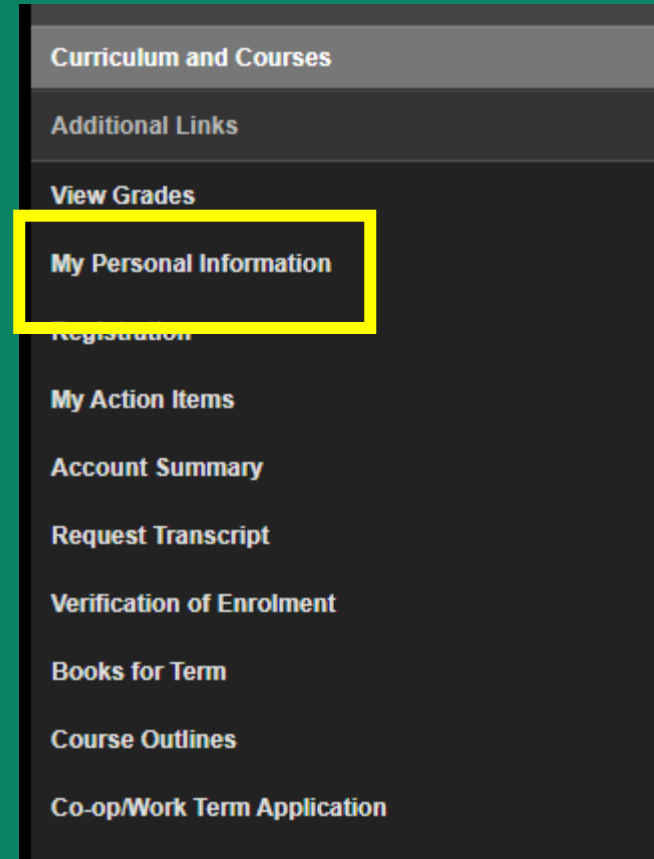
Curriculum and Courses

Additional Links

View Grades

My Personal Information

Registration

My Action Items

Account Summary

Request Transcript

Verification of Enrolment

Books for Term

Course Outlines

Co-op/Work Term Application